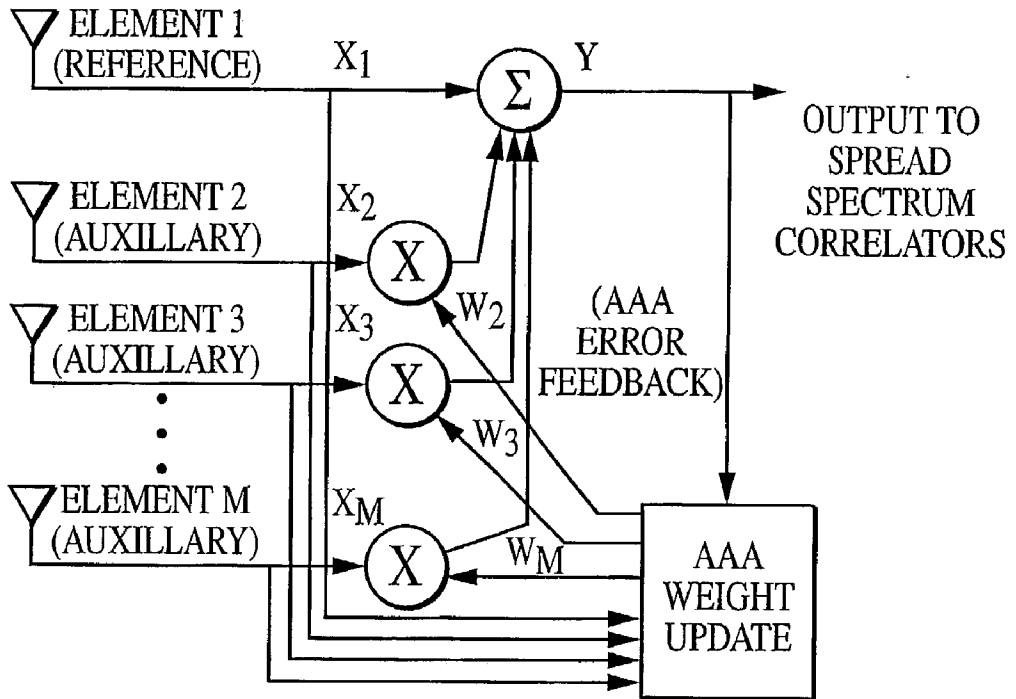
ELEMENT 1
(REFERENCE)

$X_1$

$\Sigma$

Y

OUTPUT TO
SPREAD
SPECTRUM
CORRELATORS

ELEMENT 2
(AUXILLARY)

$X_2$

X

$W_2$

(AAA
ERROR
FEEDBACK)

ELEMENT 3
(AUXILLARY)

$X_3$

X

$W_3$

ELEMENT M
(AUXILLARY)

$X_M$

X

$W_M$

AAA
WEIGHT
UPDATE